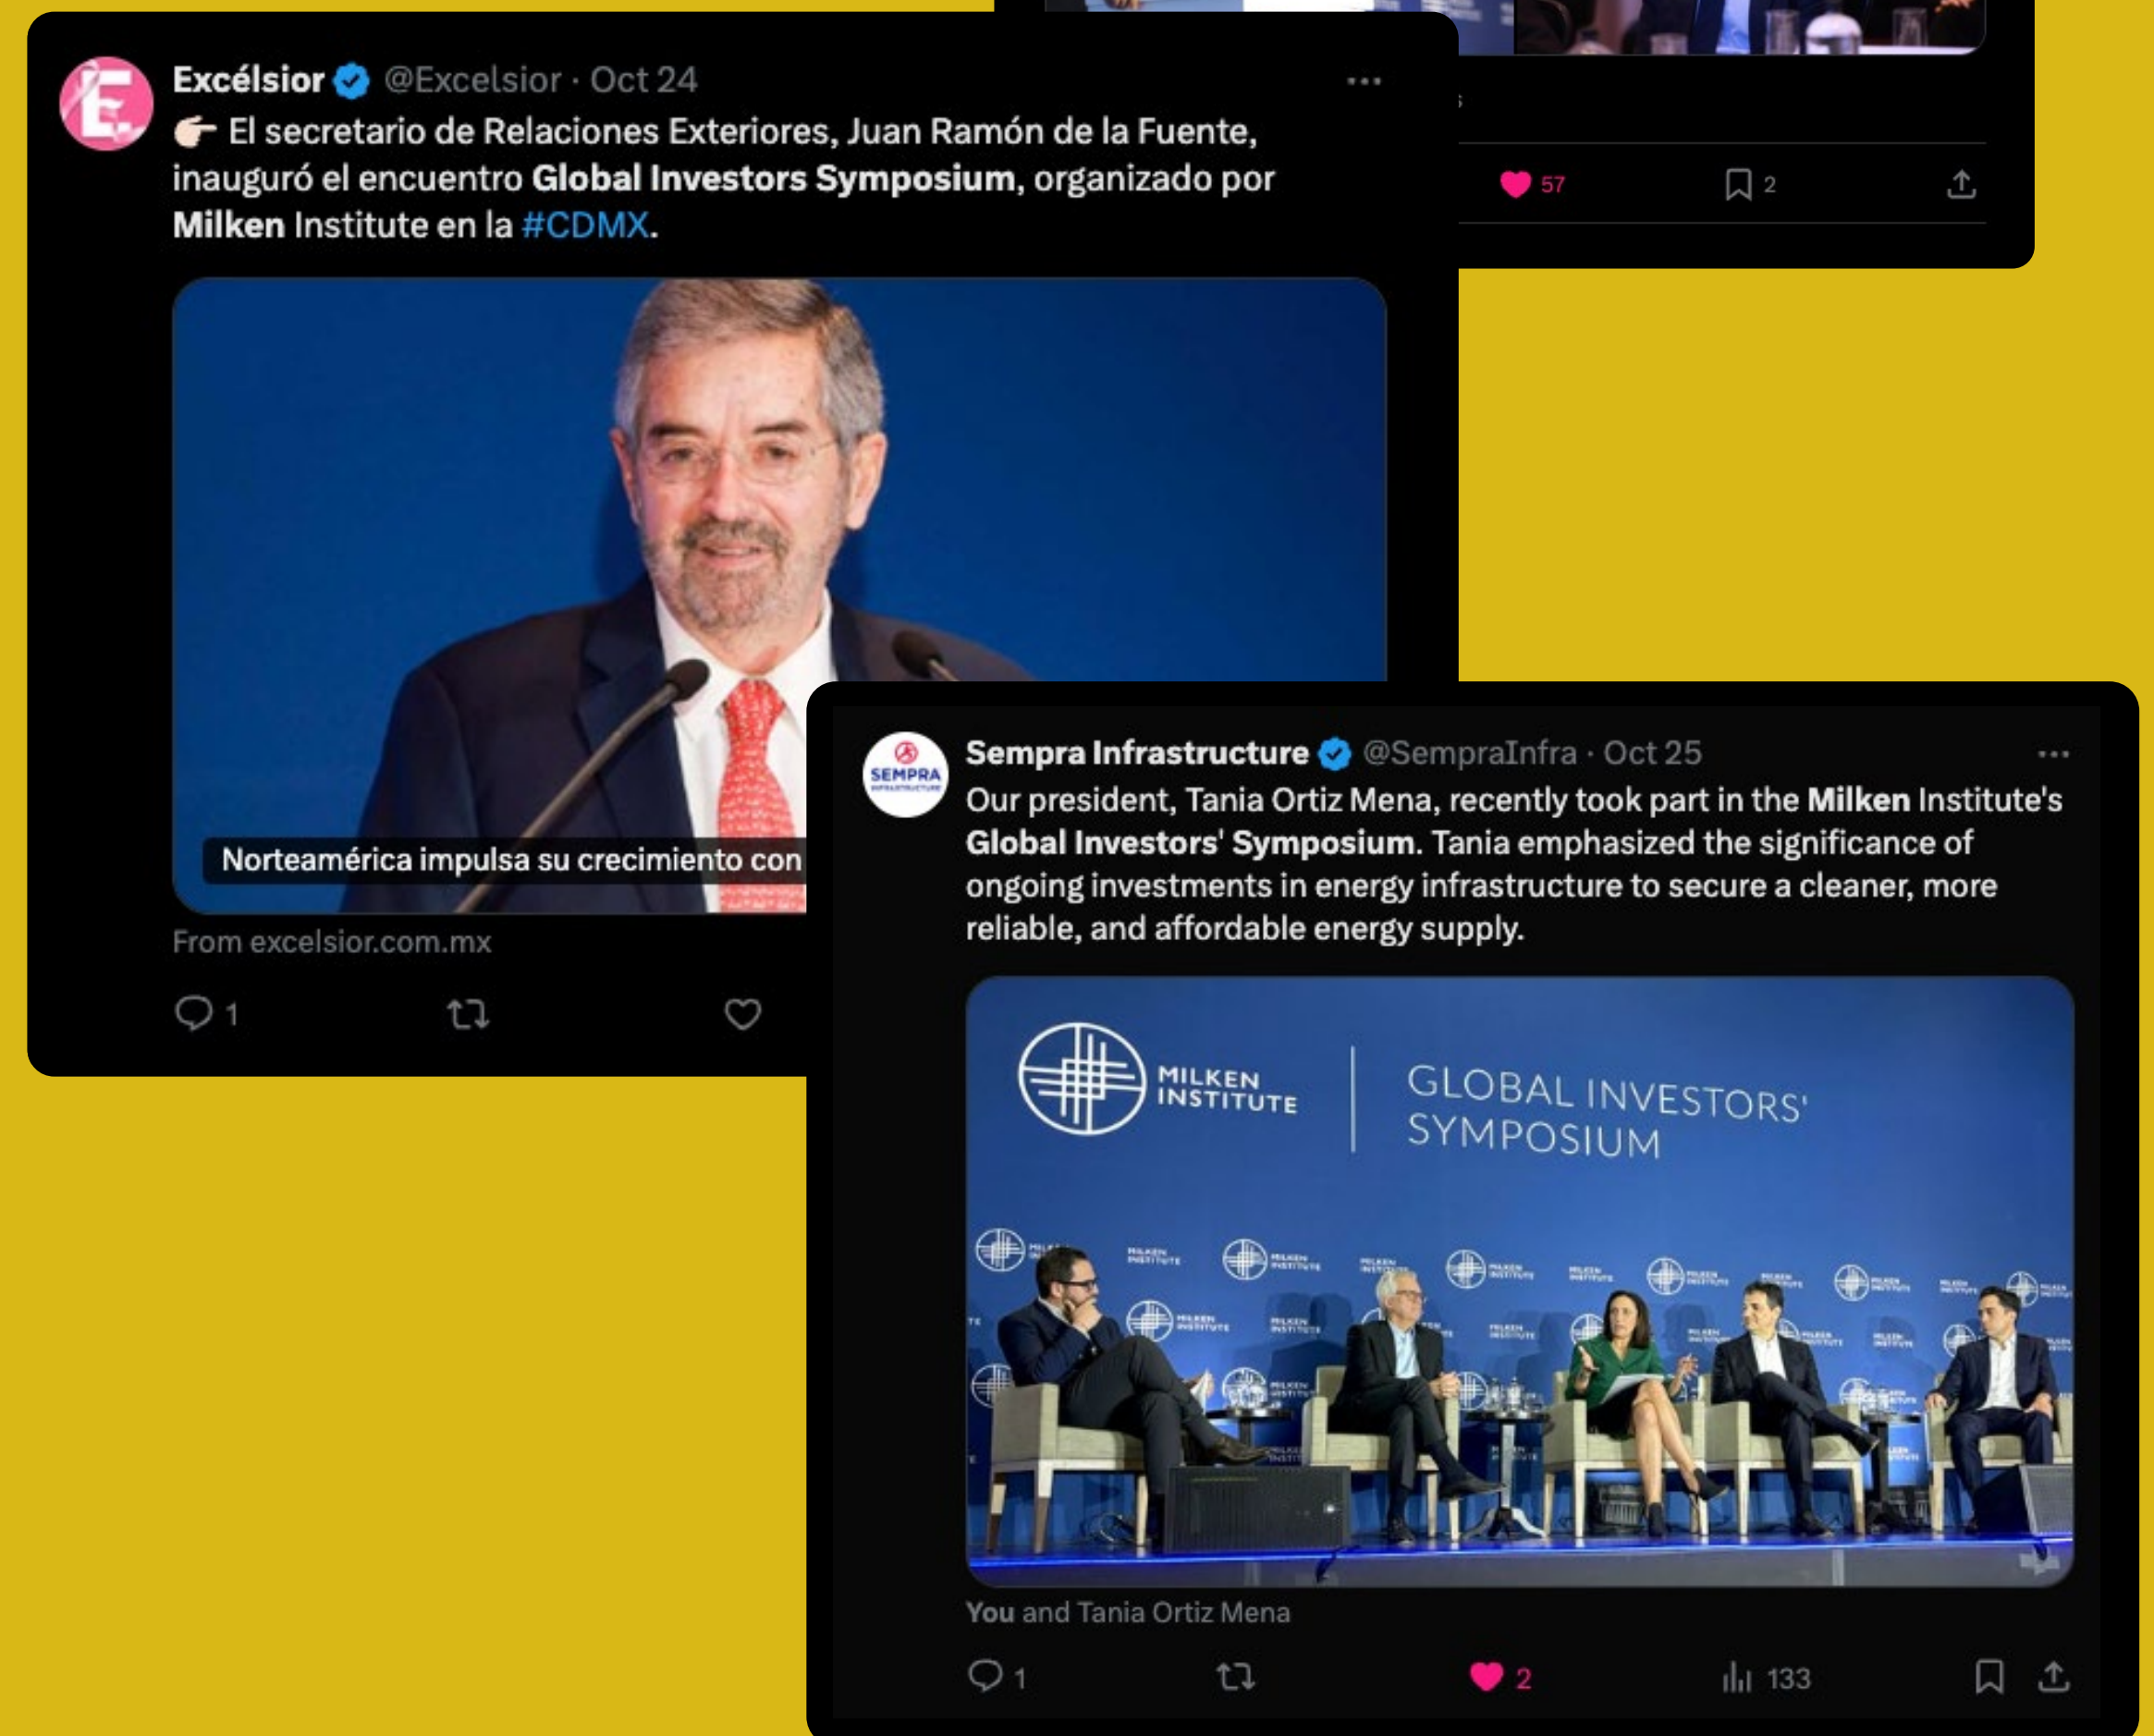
57

2

Excélsior @Excelsior · Oct 24

👉 El secretario de Relaciones Exteriores, Juan Ramón de la Fuente, inauguró el encuentro **Global Investors Symposium**, organizado por **Milken** Institute en la #CDMX.

Norteamérica impulsa su crecimiento con

From excelsior.com.mx

1

Sempra Infrastructure @SempraInfra · Oct 25

SEMPRA INFRASTRUCTURE

Our president, Tania Ortiz Mena, recently took part in the **Milken** Institute's **Global Investors' Symposium**. Tania emphasized the significance of ongoing investments in energy infrastructure to secure a cleaner, more reliable, and affordable energy supply.

MILKEN INSTITUTE | GLOBAL INVESTORS' SYMPOSIUM

You and Tania Ortiz Mena

1

2

133